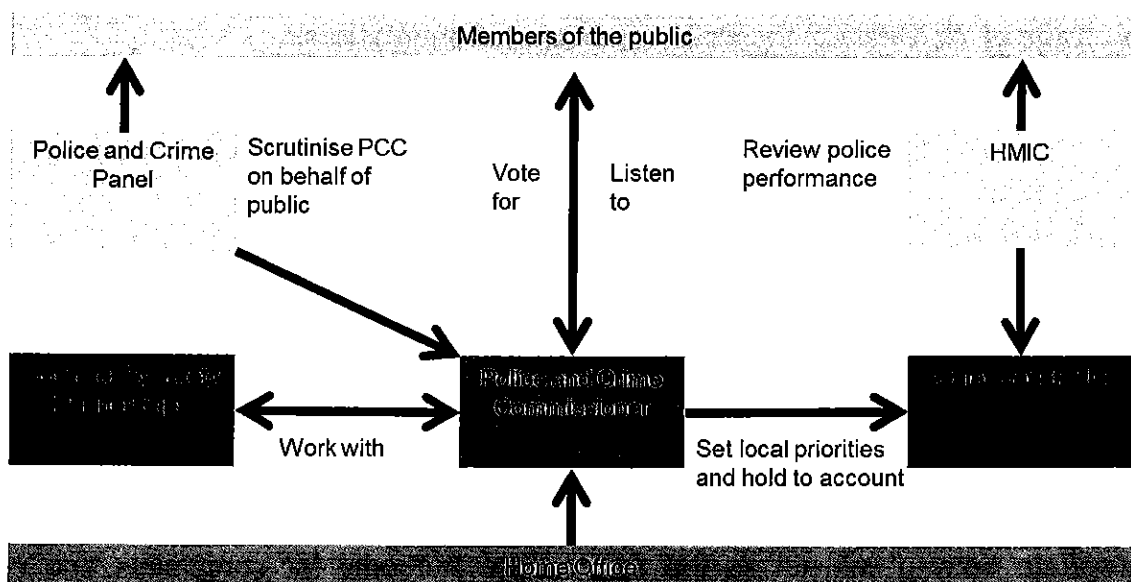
Members of the public

Police and Crime Panel

Scrutinise PCC on behalf of public

Vote for

Listen to

Review police performance

HMIC

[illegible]

Police and Crime Commissioner

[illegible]

Work with

Set local priorities and hold to account

Home Office